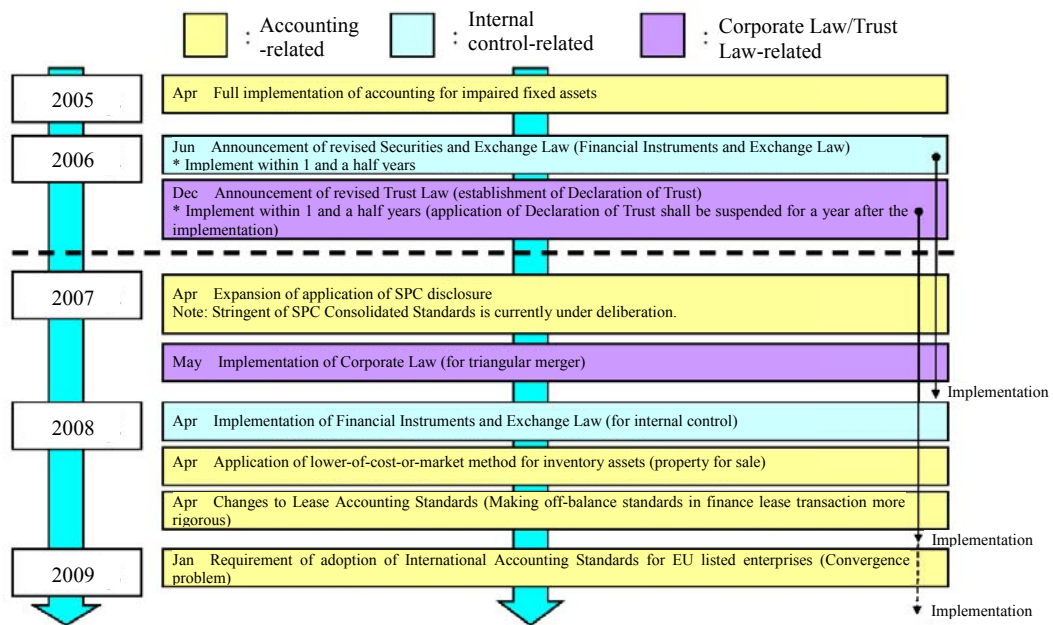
: Accounting -related

: Internal control-related

: Corporate Law/Trust Law-related

2005

Apr Full implementation of accounting for impaired fixed assets

2006

Jun Announcement of revised Securities and Exchange Law (Financial Instruments and Exchange Law)
* Implement within 1 and a half years

Dec Announcement of revised Trust Law (establishment of Declaration of Trust)
* Implement within 1 and a half years (application of Declaration of Trust shall be suspended for a year after the implementation)

2007

Apr Expansion of application of SPC disclosure
Note: Stringent of SPC Consolidated Standards is currently under deliberation.

May Implementation of Corporate Law (for triangular merger)

Implementation

2008

Apr Implementation of Financial Instruments and Exchange Law (for internal control)

Apr Application of lower-of-cost-or-market method for inventory assets (property for sale)

Apr Changes to Lease Accounting Standards (Making off-balance standards in finance lease transaction more rigorous)

Implementation

2009

Jan Requirement of adoption of International Accounting Standards for EU listed enterprises (Convergence problem)

Implementation